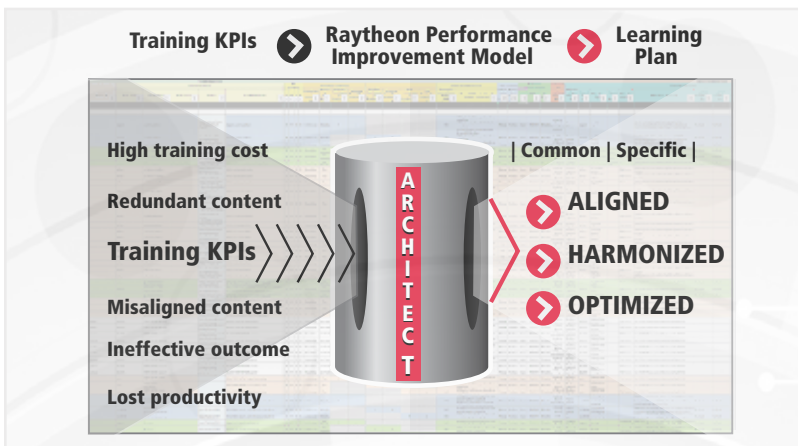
Training KPIs

Raytheon Performance Improvement Model

Learning Plan

High training cost

Redundant content

Training KPIs

Misaligned content

Ineffective outcome

Lost productivity

ARCHITECT

| Common | Specific |

ALIGNED

HARMONIZED

OPTIMIZED